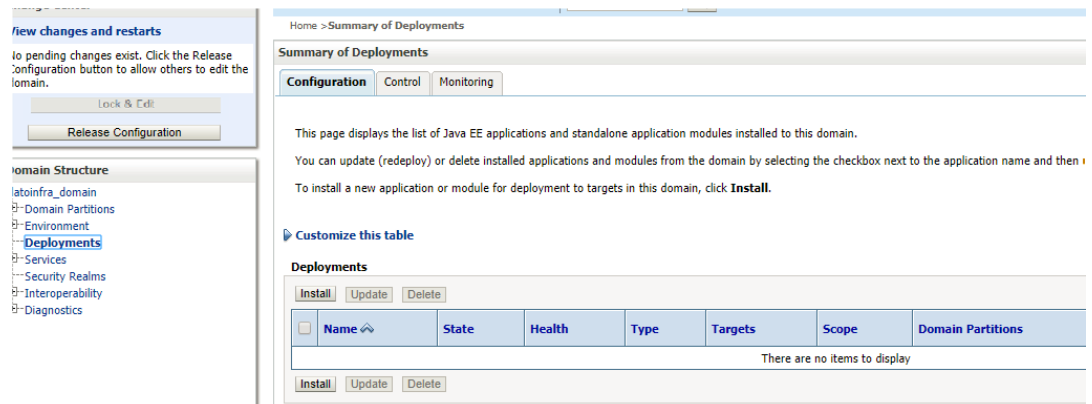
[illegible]

View changes and restarts

No pending changes exist. Click the Release Configuration button to allow others to edit the domain.

Lock & Edit

Release Configuration

Domain Structure

latoinfra_domain
Domain Partitions
Environment
Deployments
Services
Security Realms
Interoperability
Diagnostics

Home >Summary of Deployments

Summary of Deployments

Configuration | Control | Monitoring

This page displays the list of Java EE applications and standalone application modules installed to this domain.

You can update (redeploy) or delete installed applications and modules from the domain by selecting the checkbox next to the application name and then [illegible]

To install a new application or module for deployment to targets in this domain, click **Install**.

Customize this table

Deployments

Install | Update | Delete

| | Name | State | Health | Type | Targets | Scope | Domain Partitions |
|---|---|---|---|---|---|---|---|
| There are no items to display | | | | | | | |

Install | Update | Delete